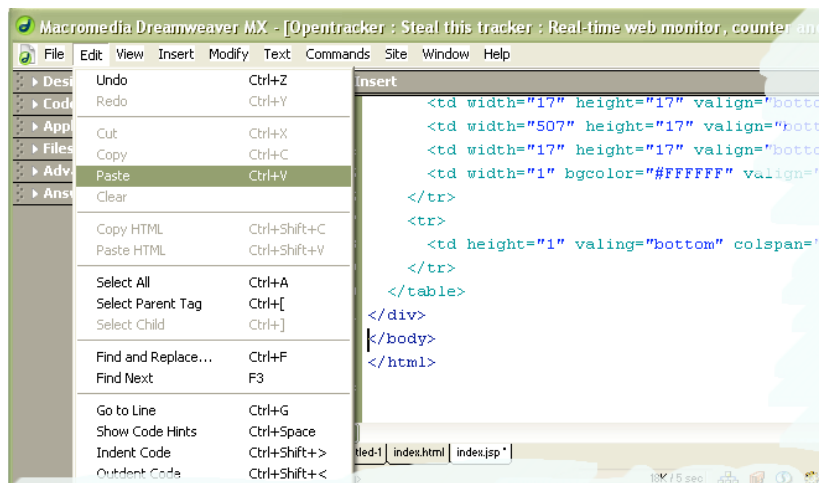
Macromedia Dreamweaver MX - [Opentracker : Steal this tracker : Real-time web monitor , counter an

File Edit View Insert Modify Text Commands Site Window Help

Desi
Code
Appl
Files
Adv
Ansv

Undo Ctrl+Z
Redo Ctrl+Y
Cut Ctrl+X
Copy Ctrl+C
Paste Ctrl+V
Clear
Copy HTML Ctrl+Shift+C
Paste HTML Ctrl+Shift+V
Select All Ctrl+A
Select Parent Tag Ctrl+[
Select Child Ctrl+]
Find and Replace... Ctrl+F
Find Next F3
Go to Line Ctrl+G
Show Code Hints Ctrl+Space
Indent Code Ctrl+Shift+>
Outdent Code Ctrl+Shift+<

Insert

<td width="17" height="17" valign="botto
<td width="507" height="17" valign="bott
<td width="17" height="17" valign="botto
<td width="1" bgcolor="#FFFFFF" valign="
</tr>
<tr>
<td height="1" valing="bottom" colspan="
</tr>
</table>
</div>
</body>
</html>

tled-1 index.html index.jsp *

18K / 5 sec